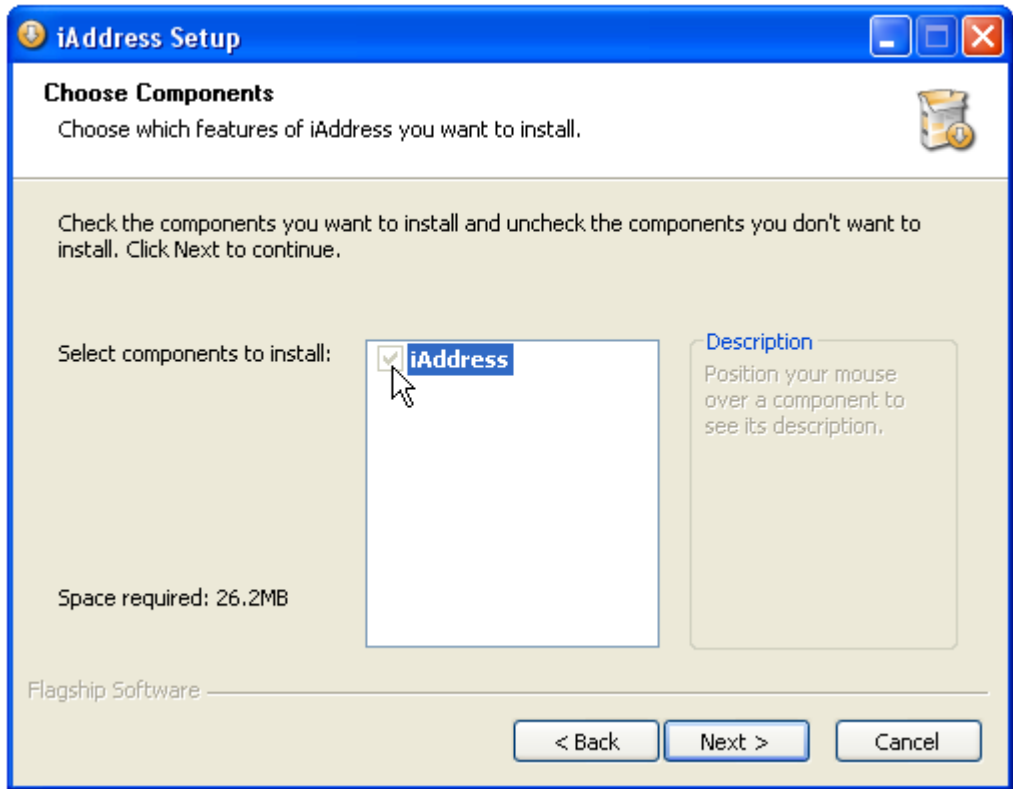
iAddress Setup

Choose Components

Choose which features of iAddress you want to install.

Check the components you want to install and uncheck the components you don't want to install. Click Next to continue.

Select components to install:

iAddress

Description

Position your mouse over a component to see its description.

Space required: 26.2MB

Flagship Software

< Back

Next >

Cancel